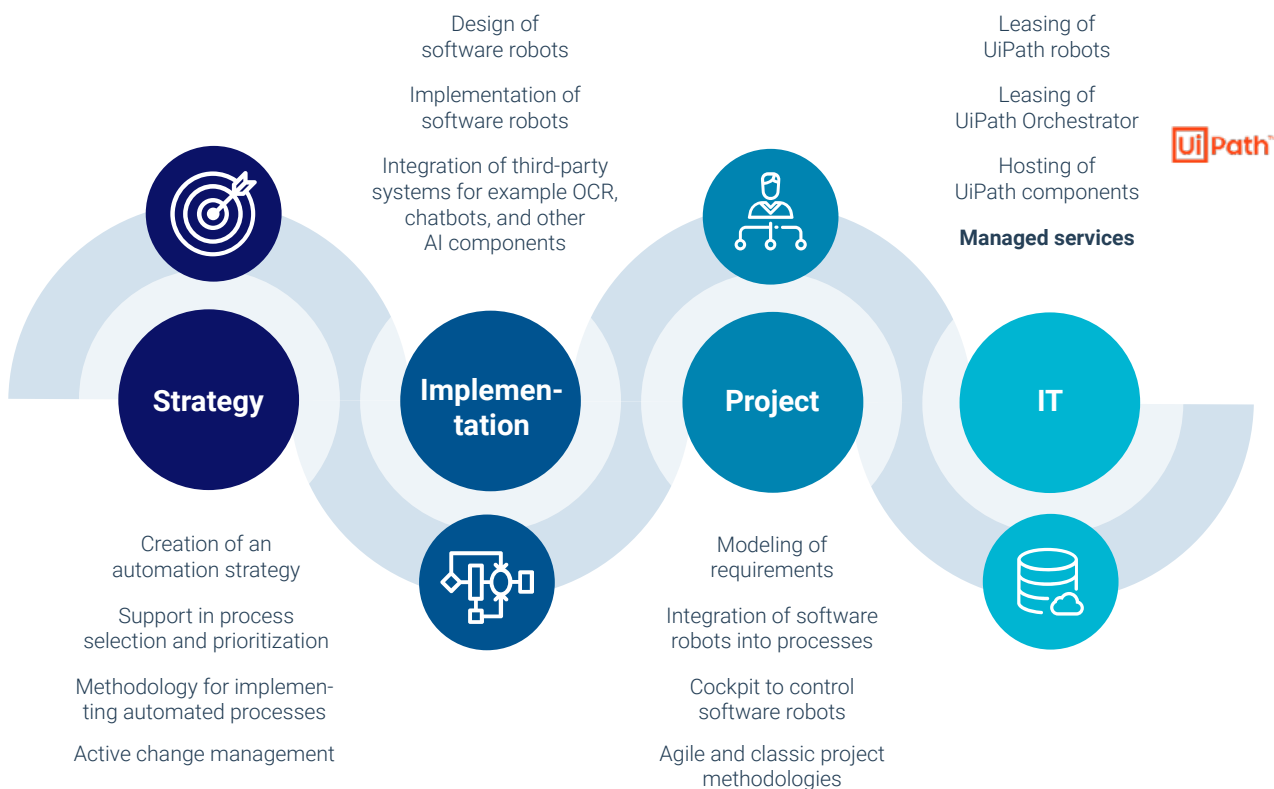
Design of software robots

Implementation of software robots

Integration of third-party systems for example OCR, chatbots, and other AI components

Leasing of UiPath robots

Leasing of UiPath Orchestrator

Hosting of UiPath components

Managed services

UiPath

Strategy

Implementation

Project

IT

Creation of an automation strategy

Support in process selection and prioritization

Methodology for implementing automated processes

Active change management

Modeling of requirements

Integration of software robots into processes

Cockpit to control software robots

Agile and classic project methodologies